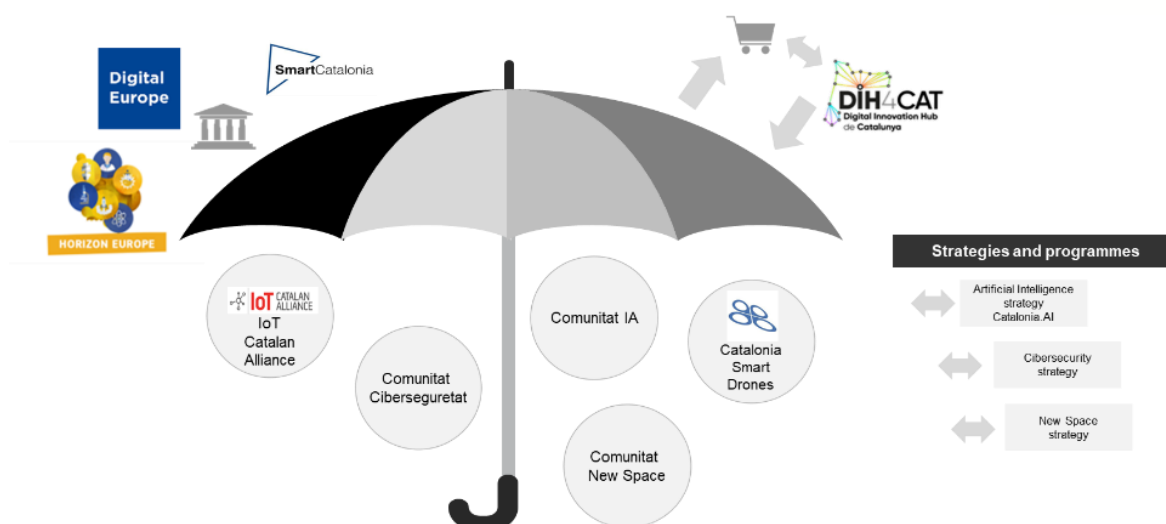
Digital Europe

SmartCatalonia

HORIZON EUROPE

DIH4CAT
Digital Innovation Hub de Catalunya

IoT CATALAN ALLIANCE
IoT
Catalan
Alliance

Comunitat Ciberseguretat

Comunitat IA

Comunitat New Space

Catalonia Smart Drones

Strategies and programmes

Artificial Intelligence strategy Catalonia.AI

Cibersecurity strategy

New Space strategy